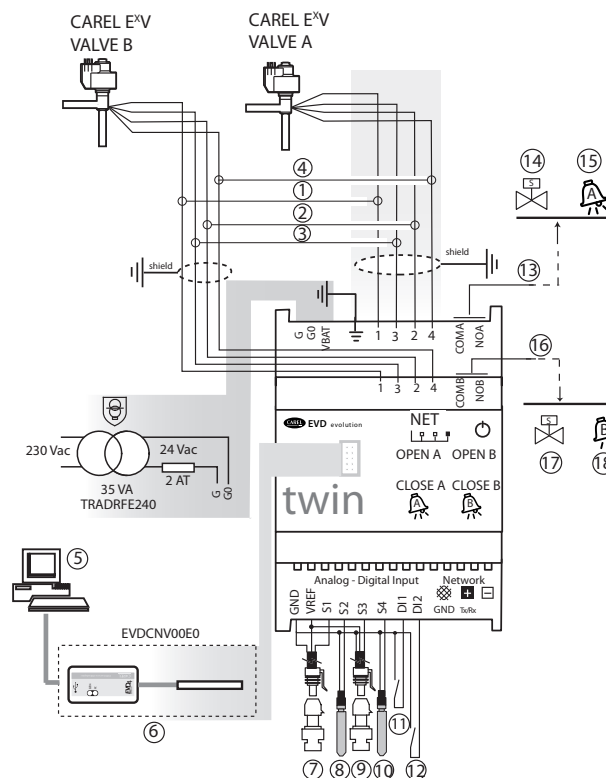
CAREL E$^X$V VALVE B

CAREL E$^X$V VALVE A

④
①
②
③

shield

shield

⑭ ⑮

S

A

⑬

G G0 VBAT

1 3 2 4

COMA NOA

1 3 2 4

COMB NOB

⑯

S

B

⑰ ⑱

230 Vac

24 Vac

2 AT

35 VA TRADRFE240

G G0

CAREL EVD evolution

NET

OPEN A OPEN B

CLOSE A CLOSE B

A B

twin

⑤

EVDCNV00E0

⑥

Analog - Digital Input

Network

GND VREF S1 S2 S3 S4 DI1 DI2

GND Tx/Rx

⑪

⑦ ⑧ ⑨ ⑩ ⑫